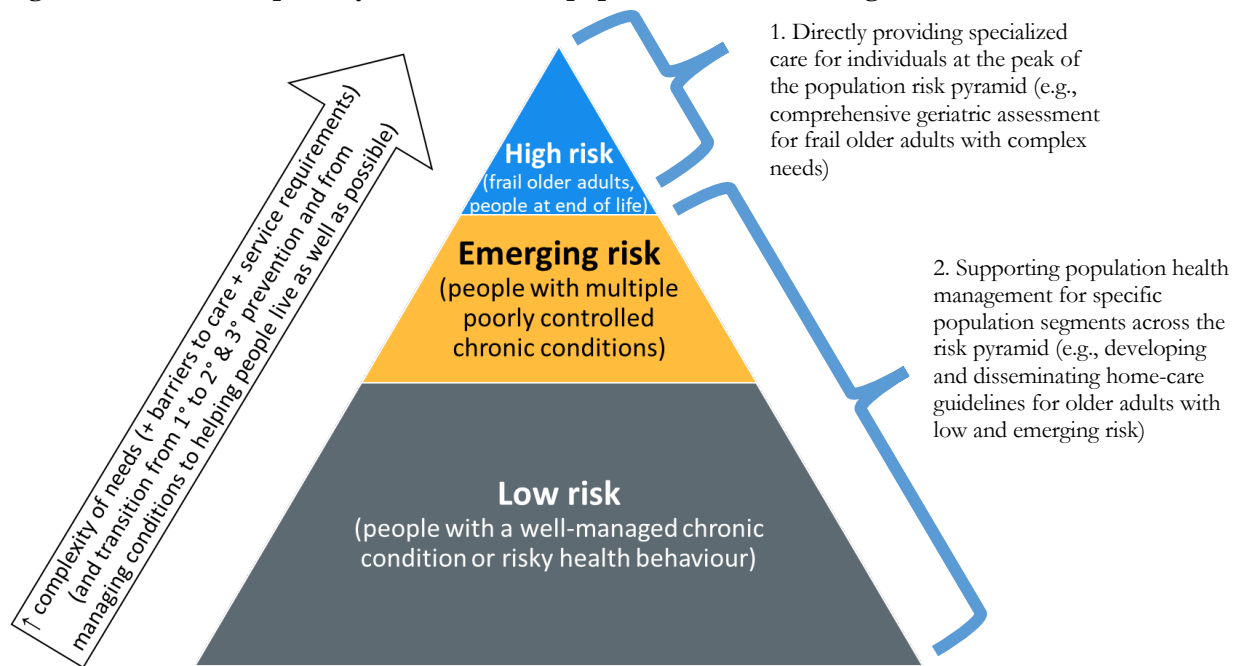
↑ complexity of needs (+ barriers to care + service requirements) (and transition from 1° to 2° & 3° prevention and from managing conditions to helping people live as well as possible)

High risk
(frail older adults, people at end of life)

Emerging risk
(people with multiple poorly controlled chronic conditions)

Low risk
(people with a well-managed chronic condition or risky health behaviour)

1. Directly providing specialized care for individuals at the peak of the population risk pyramid (e.g., comprehensive geriatric assessment for frail older adults with complex needs)

2. Supporting population health management for specific population segments across the risk pyramid (e.g., developing and disseminating home-care guidelines for older adults with low and emerging risk)